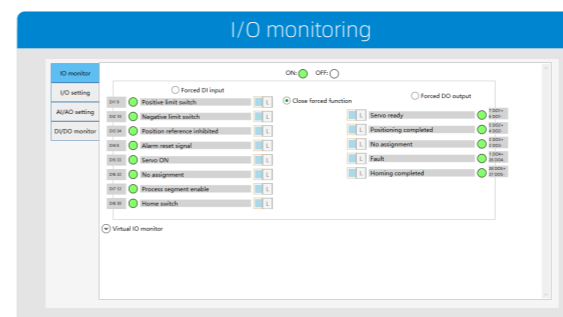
I/O monitoring

IO monitor
I/O setting
AI/AO setting
DI/DO monitor

ON: OFF:

Forced DI input
Close forced function
Forced DO output

DI1:9 Positive limit switch L
DI2:10 Negative limit switch L
DI3:34 Position reference inhibited L
DI4:6 Alarm reset signal L
DI5:33 Servo ON L
DI6:32 No assignment L
DI7:12 Process segment enable L
DI8:30 Home switch L

L Servo ready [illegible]
L Positioning completed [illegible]
L No assignment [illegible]
L Fault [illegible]
L Homing completed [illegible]

Virtual IO monitor